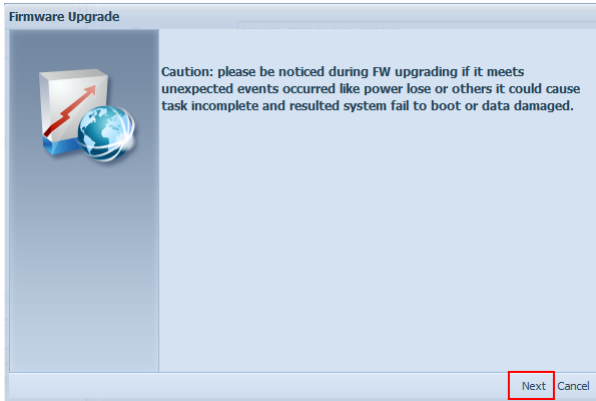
Firmware Upgrade

Caution: please be noticed during FW upgrading if it meets unexpected events occurred like power lose or others it could cause task incomplete and resulted system fail to boot or data damaged.

Next Cancel